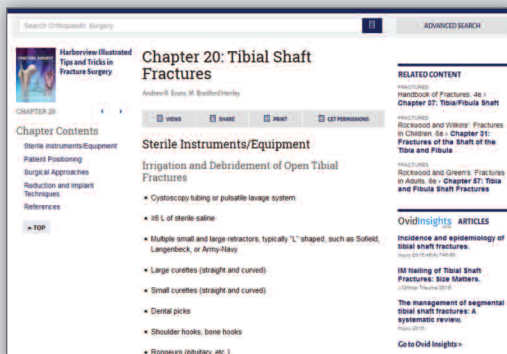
Search Orthopaedic Surgery

ADVANCED SEARCH

Harborview Illustrated Tips and Tricks in Fracture Surgery

CHAPTER 20

Chapter Contents

Sterile Instruments/Equipment

Patient Positioning

Surgical Approaches

Reduction and Implant Techniques

References

^ TOP

Chapter 20: Tibial Shaft Fractures

Andrew R. Evans, M. Bradford Henley

VIEWS SHARE PRINT GET PERMISSIONS

Sterile Instruments/Equipment

Irrigation and Debridement of Open Tibial Fractures

- Cystoscopy tubing or pulsatile lavage system
- ≥6 L of sterile saline
- Multiple small and large retractors, typically "L" shaped, such as Sofield, Langenbeck, or Army-Navy
- Large curettes (straight and curved)
- Small curettes (straight and curved)
- Dental picks
- Shoulder hooks, bone hooks
- Rongeurs (pituitary, etc.)

RELATED CONTENT

FRACTURES
Handbook of Fractures, 4e › Chapter 37: Tibia/Fibula Shaft

FRACTURES
Rockwood and Wilkins' Fractures in Children, 8e › Chapter 31: Fractures of the Shaft of the Tibia and Fibula

FRACTURES
Rockwood and Green's Fractures in Adults, 8e › Chapter 57: Tibia and Fibula Shaft Fractures

OvidInsights ARTICLES

Incidence and epidemiology of tibial shaft fractures.
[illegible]

IM Nailing of Tibial Shaft Fractures: Size Matters.
J Orthop Trauma 2015

The management of segmental tibial shaft fractures: A systematic review.
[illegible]

Go to Ovid Insights ›